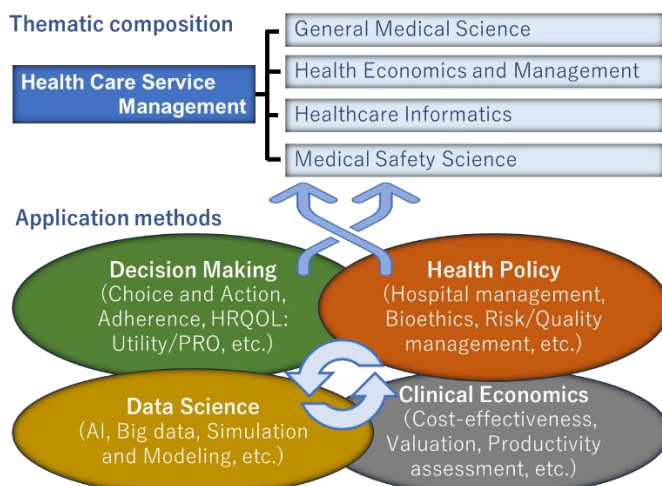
Thematic composition

Health Care Service Management

General Medical Science

Health Economics and Management

Healthcare Informatics

Medical Safety Science

Application methods

Decision Making
(Choice and Action, Adherence, HRQOL: Utility/PRO, etc.)

Health Policy
(Hospital management, Bioethics, Risk/Quality management, etc.)

Data Science
(AI, Big data, Simulation and Modeling, etc.)

Clinical Economics
(Cost-effectiveness, Valuation, Productivity assessment, etc.)